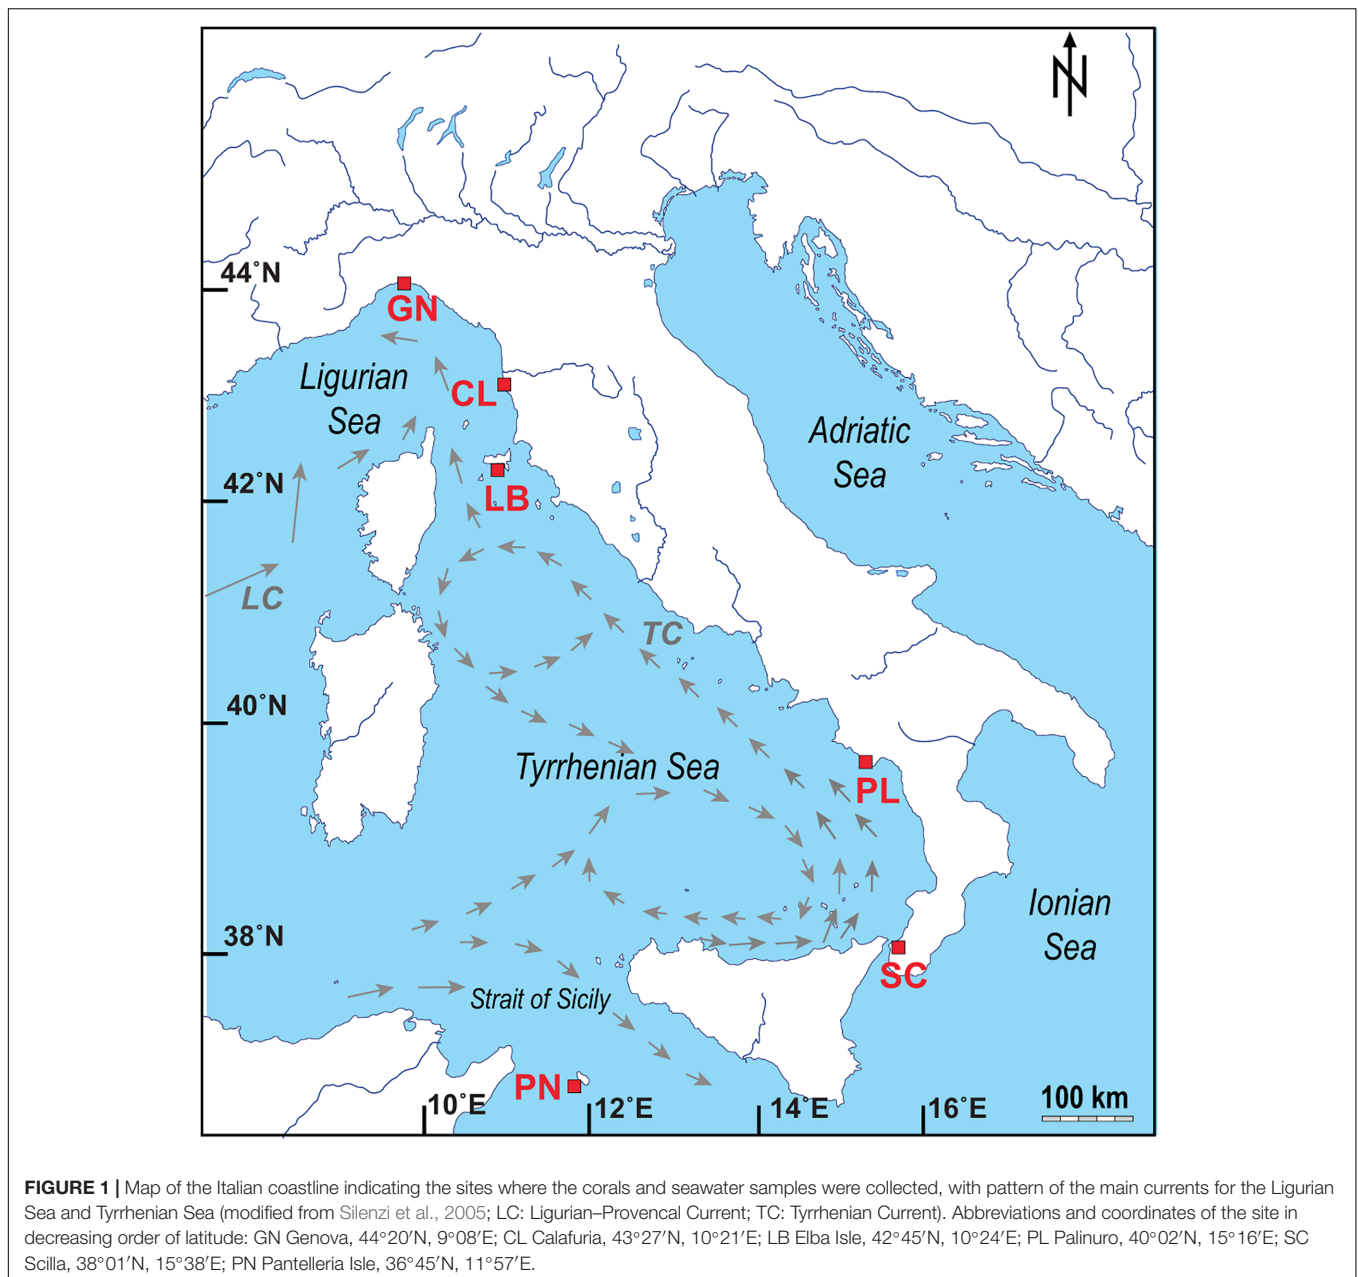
N

44˚N

GN

Ligurian Sea

CL

42˚N

LB

LC

TC

Adriatic Sea

40˚N

Tyrrhenian Sea

PL

Ionian Sea

38˚N

SC

Strait of Sicily

PN

10˚E

12˚E

14˚E

16˚E

100 km

**FIGURE 1 |** Map of the Italian coastline indicating the sites where the corals and seawater samples were collected, with pattern of the main currents for the Ligurian Sea and Tyrrhenian Sea (modified from Silenzi et al., 2005; LC: Ligurian–Provencal Current; TC: Tyrrhenian Current). Abbreviations and coordinates of the site in decreasing order of latitude: GN Genova, 44°20′N, 9°08′E; CL Calafuria, 43°27′N, 10°21′E; LB Elba Isle, 42°45′N, 10°24′E; PL Palinuro, 40°02′N, 15°16′E; SC Scilla, 38°01′N, 15°38′E; PN Pantelleria Isle, 36°45′N, 11°57′E.